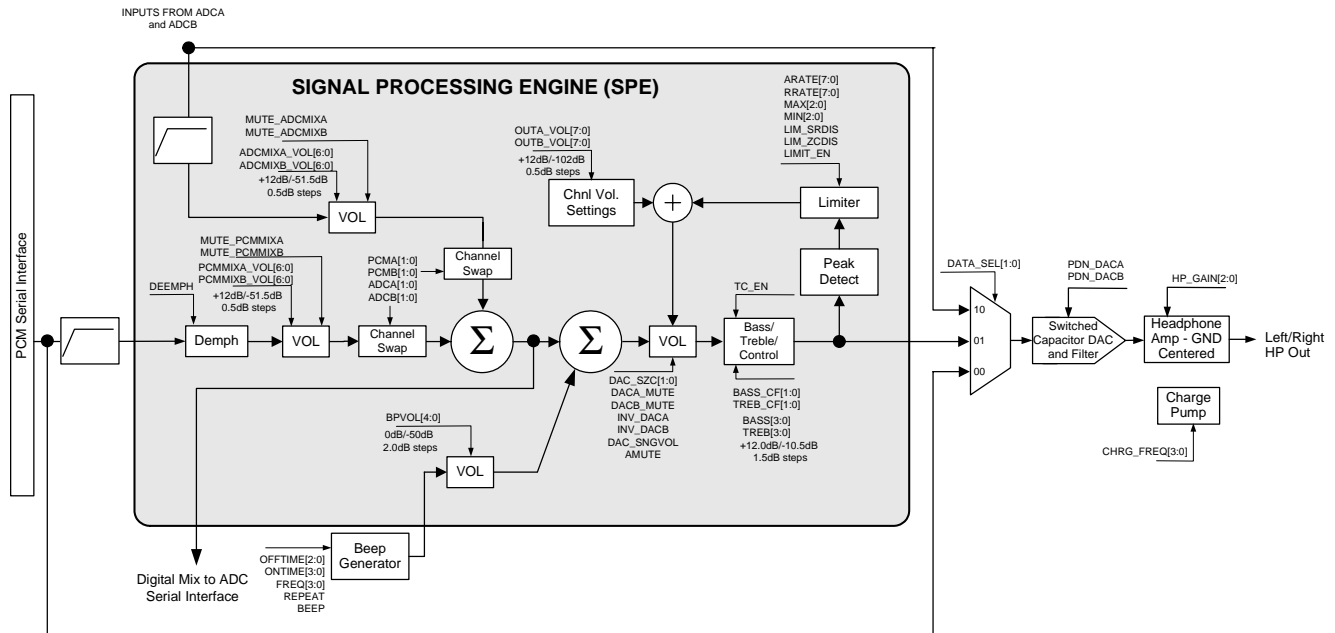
INPUTS FROM ADCA and ADCB

SIGNAL PROCESSING ENGINE (SPE)

PCM Serial Interface

MUTE_ADCMIXA
MUTE_ADCMIXB
ADCMIXA_VOL[6:0]
ADCMIXB_VOL[6:0]
+12dB/-51.5dB
0.5dB steps

VOL

MUTE_PCMMIXA
MUTE_PCMMIXB
PCMMIXA_VOL[6:0]
PCMMIXB_VOL[6:0]
+12dB/-51.5dB
0.5dB steps

DEEMPH

Demph

VOL

PCMA[1:0]
PCMB[1:0]
ADCA[1:0]
ADCB[1:0]

Channel Swap

Channel Swap

$\Sigma$

$\Sigma$

OUTA_VOL[7:0]
OUTB_VOL[7:0]
+12dB/-102dB
0.5dB steps

Chnl Vol. Settings

$+$

ARATE[7:0]
RRATE[7:0]
MAX[2:0]
MIN[2:0]
LIM_SRDIS
LIM_ZCDIS
LIMIT_EN

Limiter

Peak Detect

TC_EN

VOL

Bass/ Treble/ Control

DAC_SZC[1:0]
DACA_MUTE
DACB_MUTE
INV_DACA
INV_DACB
DAC_SNGVOL
AMUTE

BASS_CF[1:0]
TREB_CF[1:0]
BASS[3:0]
TREB[3:0]
+12.0dB/-10.5dB
1.5dB steps

BPVOL[4:0]
0dB/-50dB
2.0dB steps

VOL

OFFTIME[2:0]
ONTIME[3:0]
FREQ[3:0]
REPEAT
BEEP

Beep Generator

Digital Mix to ADC Serial Interface

DATA_SEL[1:0]
10
01
00

PDN_DACA
PDN_DACB

Switched Capacitor DAC and Filter

HP_GAIN[2:0]

Headphone Amp - GND Centered

Left/Right HP Out

Charge Pump

CHRG_FREQ[3:0]